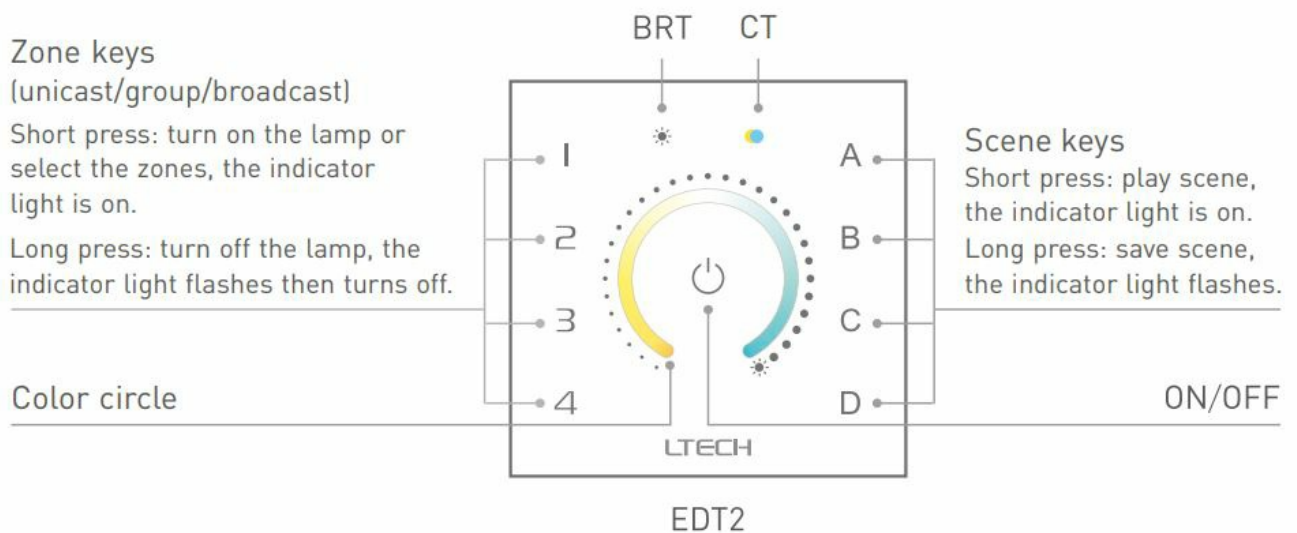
BRT CT

Zone keys
(unicast/group/broadcast)
Short press: turn on the lamp or select the zones, the indicator light is on.
Long press: turn off the lamp, the indicator light flashes then turns off.

Scene keys
Short press: play scene, the indicator light is on.
Long press: save scene, the indicator light flashes.

1
2
3
4

A
B
C
D

Color circle

ON/OFF

LTECH

EDT2